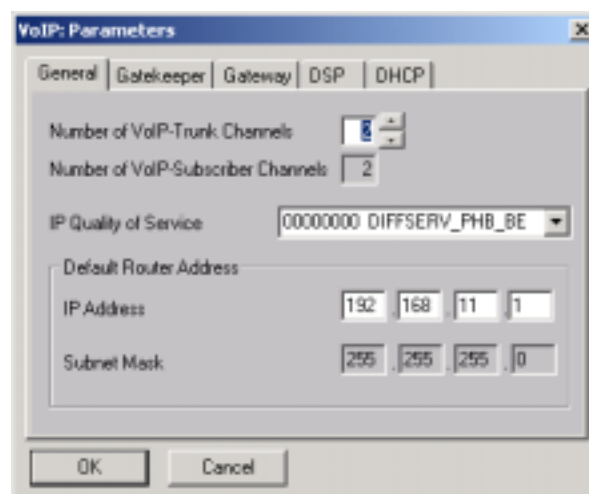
VoIP: Parameters

×

General | Gatekeeper | Gateway | DSP | DHCP

Number of VoIP-Trunk Channels 8

Number of VoIP-Subscriber Channels 2

IP Quality of Service 00000000 DIFFSERV_PHB_BE

Default Router Address

IP Address 192 . 168 . 11 . 1

Subnet Mask 255 . 255 . 255 . 0

OK Cancel